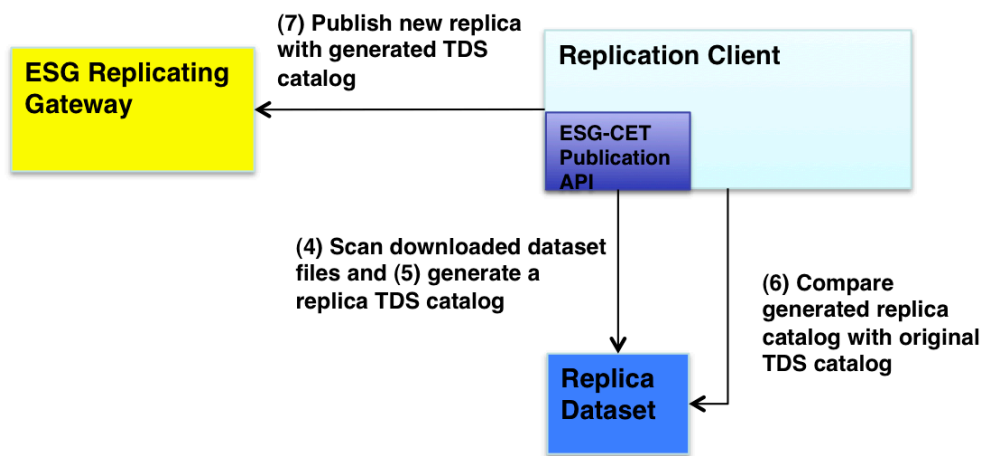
(7) Publish new replica with generated TDS catalog

ESG Replicating Gateway

Replication Client

ESG-CET Publication API

(4) Scan downloaded dataset files and (5) generate a replica TDS catalog

(6) Compare generated replica catalog with original TDS catalog

Replica Dataset